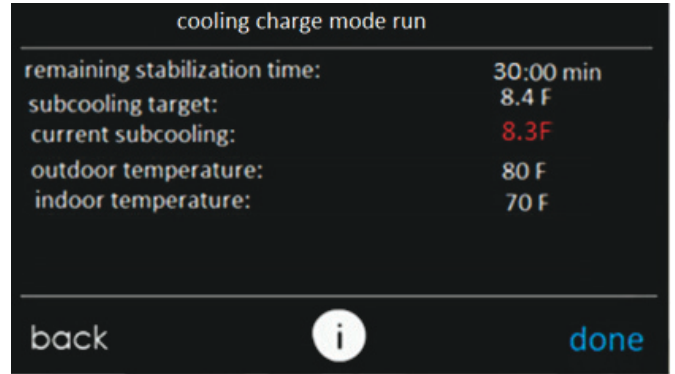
cooling charge mode run

| | |
|---|---|
| remaining stabilization time: | 30:00 min |
| subcooling target: | 8.4 F |
| current subcooling: | 8.3F |
| outdoor temperature: | 80 F |
| indoor temperature: | 70 F |

back i done